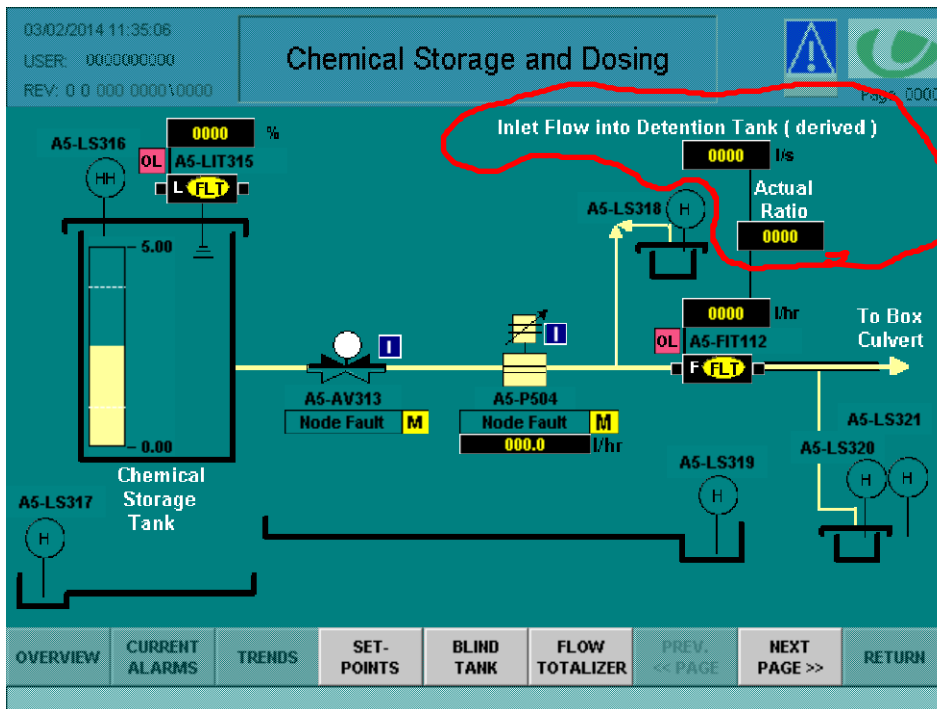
03/02/2014 11:35:06
USER: 0000000000
REV: 0 0 000 0000\0000

Chemical Storage and Dosing

Page 000

A5-LS316
HH
0000 %
OL A5-LIT315
L FLT

5.00
0.00

Chemical Storage Tank

A5-LS317
H

Inlet Flow into Detention Tank ( derived )
0000 l/s
Actual Ratio
0000

A5-LS318
H

A5-AV313
I
Node Fault M

A5-P504
I
Node Fault M
000.0 l/hr

0000 l/hr
OL A5-FIT112
F FLT

To Box Culvert

A5-LS319
H

A5-LS321
A5-LS320
H H

OVERVIEW
CURRENT ALARMS
TRENDS
SET-POINTS
BLIND TANK
FLOW TOTALIZER
PREV. << PAGE
NEXT PAGE >>
RETURN